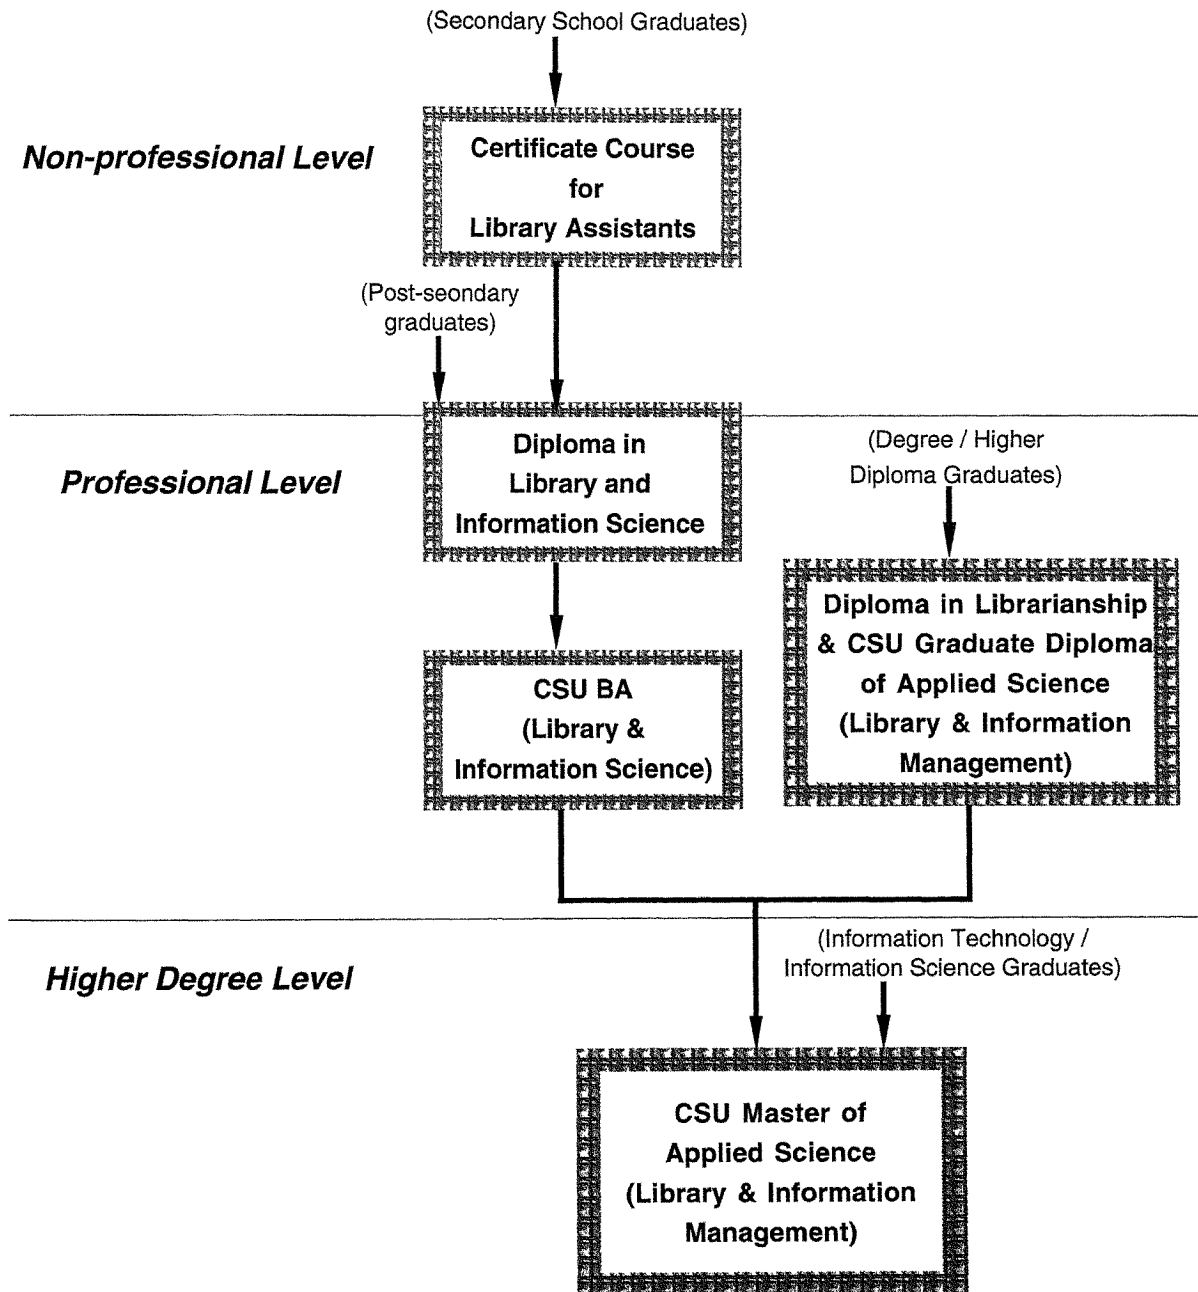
(Secondary School Graduates)

Non-professional Level

Certificate Course for Library Assistants

(Post-seondary graduates)

Professional Level

Diploma in Library and Information Science

(Degree / Higher Diploma Graduates)

Diploma in Librarianship & CSU Graduate Diploma of Applied Science (Library & Information Management)

CSU BA (Library & Information Science)

Higher Degree Level

(Information Technology / Information Science Graduates)

CSU Master of Applied Science (Library & Information Management)